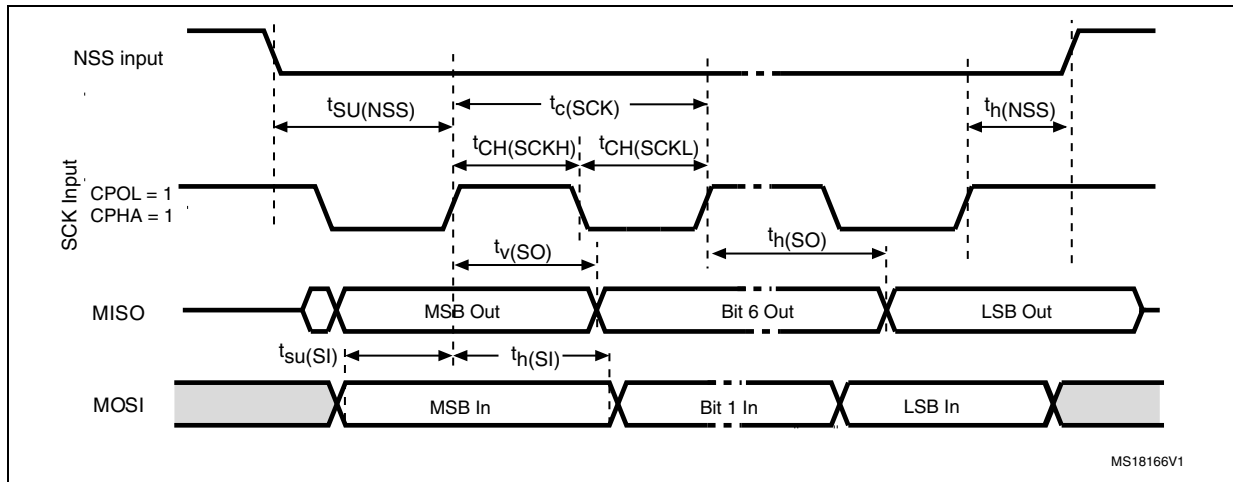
NSS input

$t_{SU(NSS)}$

$t_{c(SCK)}$

$t_{h(NSS)}$

$t_{CH(SCKH)}$

$t_{CH(SCKL)}$

SCK Input

CPOL = 1
CPHA = 1

$t_{v(SO)}$

$t_{h(SO)}$

MISO

MSB Out

Bit 6 Out

LSB Out

$t_{su(SI)}$

$t_{h(SI)}$

MOSI

MSB In

Bit 1 In

LSB In

MS18166V1